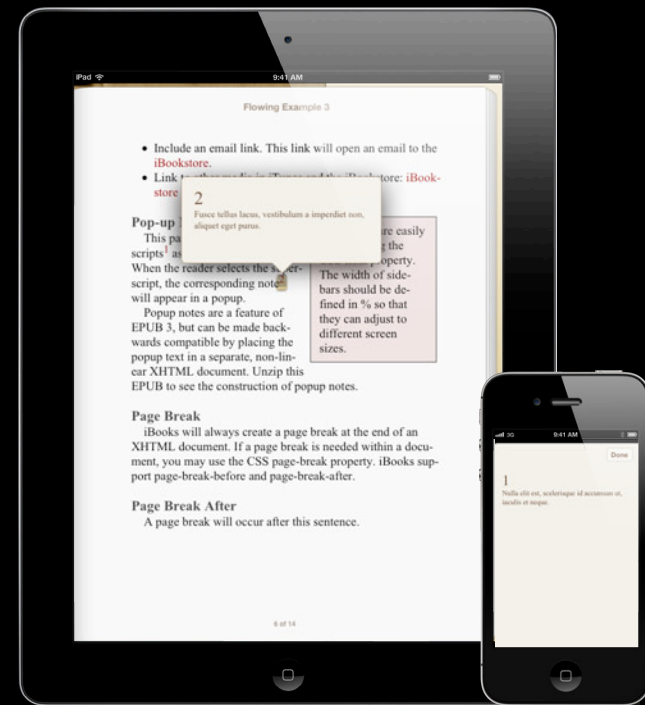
iPad 9:41 AM

Flowing Example 3

• Include an email link. This link will open an email to the iBookstore.
• Link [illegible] iBookstore: iBookstore

Pop-up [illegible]
This pa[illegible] scripts$^1$ as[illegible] When the reader selects the su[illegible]script, the corresponding note will appear in a popup.

Popup notes are a feature of EPUB 3, but can be made backwards compatible by placing the popup text in a separate, non-linear XHTML document. Unzip this EPUB to see the construction of popup notes.

2
Fusce tellus lacus, vestibulum a imperdiet non, aliquet eget purus.

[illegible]re easily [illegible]ing the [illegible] property. The width of sidebars should be defined in % so that they can adjust to different screen sizes.

Page Break
iBooks will always create a page break at the end of an XHTML document. If a page break is needed within a document, you may use the CSS page-break property. iBooks support page-break-before and page-break-after.

Page Break After
A page break will occur after this sentence.

6 of 14

3G 9:41 AM

Done

1
Nulla elit est, scelerisque id accumsan ut, iaculis et neque.